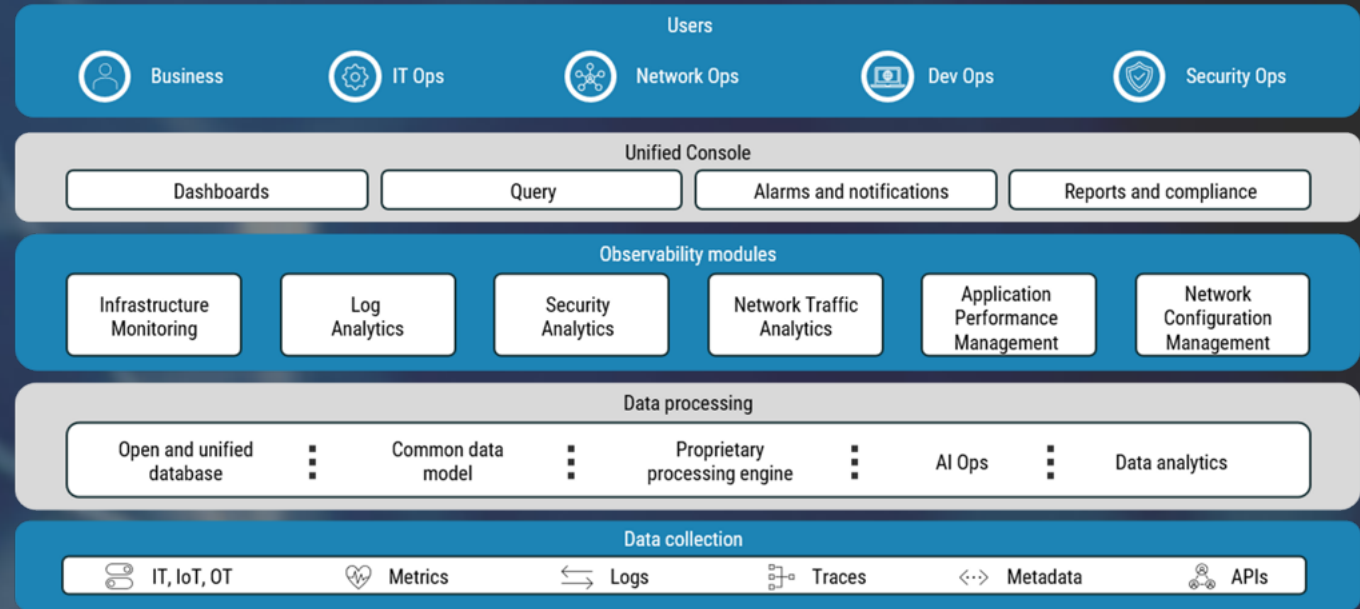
Users

Business

IT Ops

Network Ops

Dev Ops

Security Ops

Unified Console

Dashboards

Query

Alarms and notifications

Reports and compliance

Observability modules

Infrastructure Monitoring

Log Analytics

Security Analytics

Network Traffic Analytics

Application Performance Management

Network Configuration Management

Data processing

Open and unified database

Common data model

Proprietary processing engine

AI Ops

Data analytics

Data collection

IT, IoT, OT

Metrics

Logs

Traces

Metadata

APIs